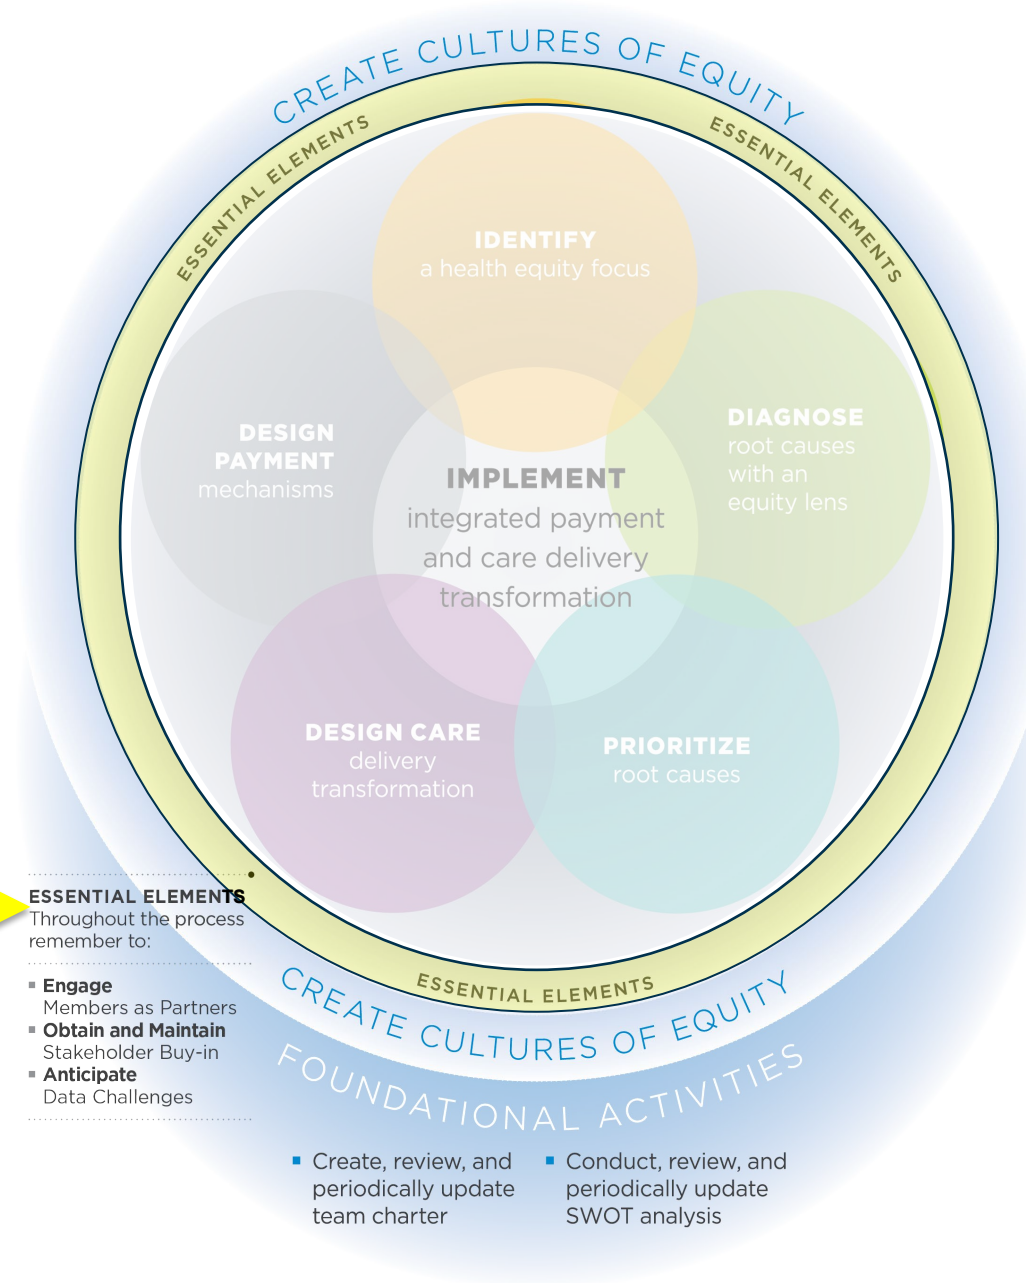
CREATE CULTURES OF EQUITY

ESSENTIAL ELEMENTS

ESSENTIAL ELEMENTS

IDENTIFY
a health equity focus

DESIGN PAYMENT
mechanisms

DIAGNOSE
root causes with an equity lens

IMPLEMENT
integrated payment and care delivery transformation

DESIGN CARE
delivery transformation

PRIORITIZE
root causes

ESSENTIAL ELEMENTS
Throughout the process remember to:

- **Engage** Members as Partners
- **Obtain and Maintain** Stakeholder Buy-in
- **Anticipate** Data Challenges

ESSENTIAL ELEMENTS

CREATE CULTURES OF EQUITY

FOUNDATIONAL ACTIVITIES

- Create, review, and periodically update team charter
- Conduct, review, and periodically update SWOT analysis